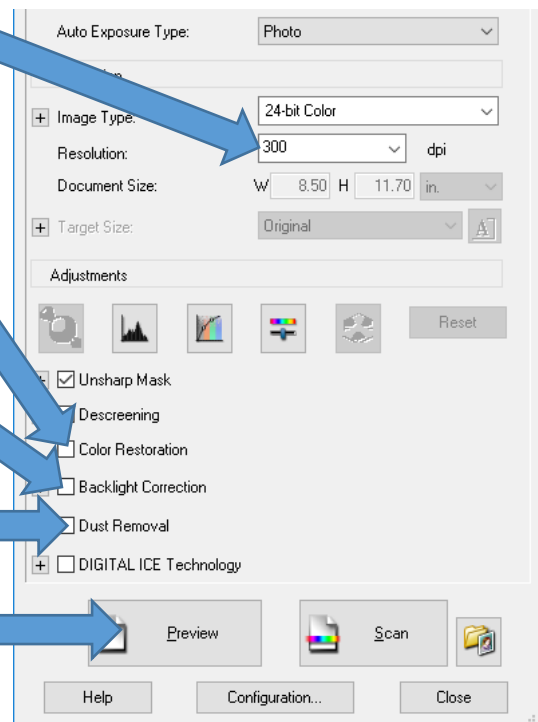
Auto Exposure Type: Photo

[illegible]

+ Image Type: 24-bit Color

Resolution: 300 dpi

Document Size: W 8.50 H 11.70 in.

+ Target Size: Original

Adjustments

Reset

Unsharp Mask

Descreening

Color Restoration

Backlight Correction

Dust Removal

+ DIGITAL ICE Technology

Preview

Scan

Help

Configuration...

Close